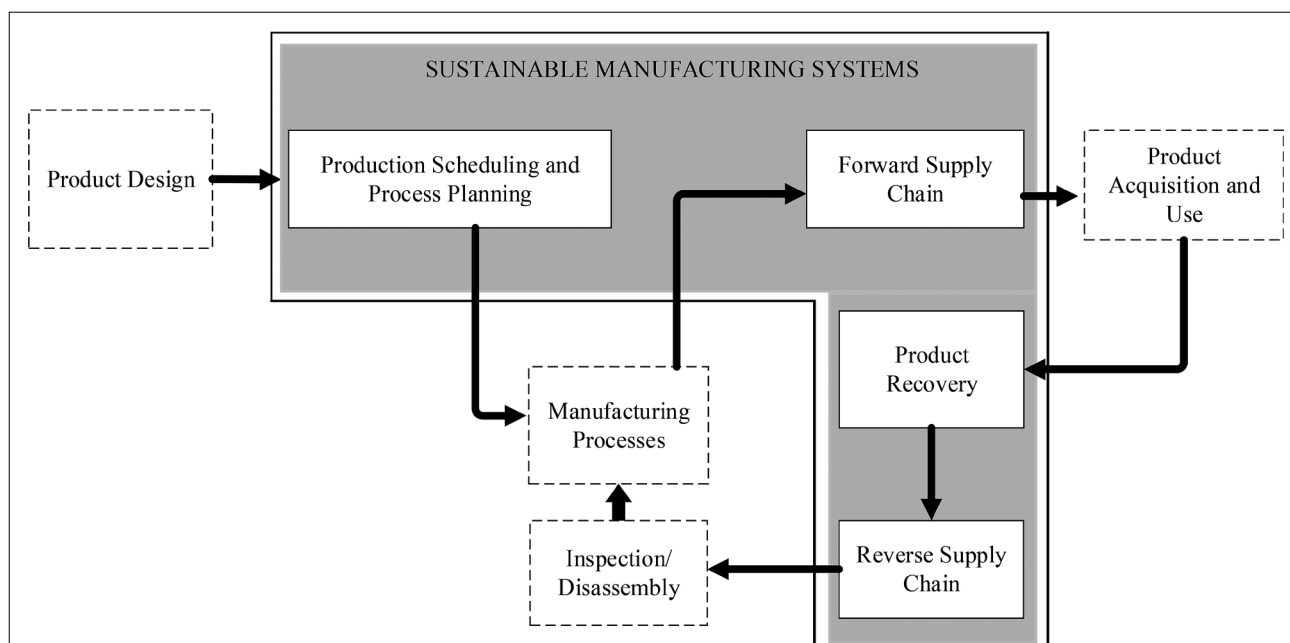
SUSTAINABLE MANUFACTURING SYSTEMS

Product Design

Production Scheduling and Process Planning

Forward Supply Chain

Product Acquisition and Use

Product Recovery

Manufacturing Processes

Inspection/ Disassembly

Reverse Supply Chain